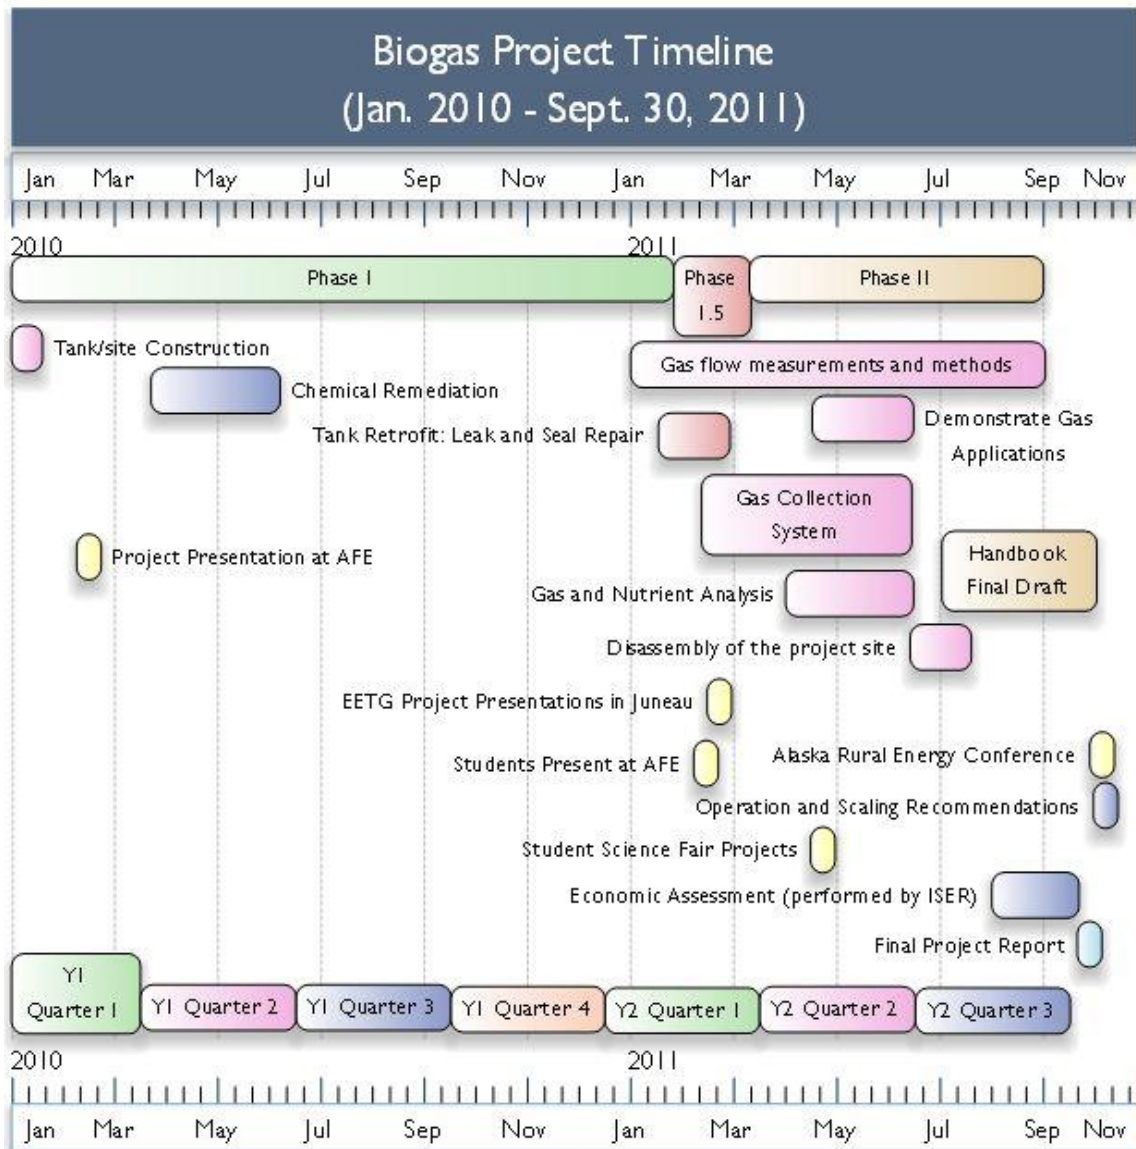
Biogas Project Timeline
(Jan. 2010 - Sept. 30, 2011)

Jan Mar May Jul Sep Nov Jan Mar May Jul Sep Nov

2010 2011

Phase I

Phase 1.5

Phase II

Tank/site Construction

Gas flow measurements and methods

Chemical Remediation

Tank Retrofit: Leak and Seal Repair

Demonstrate Gas Applications

Gas Collection System

Project Presentation at AFE

Handbook Final Draft

Gas and Nutrient Analysis

Disassembly of the project site

EETG Project Presentations in Juneau

Students Present at AFE

Alaska Rural Energy Conference

Operation and Scaling Recommendations

Student Science Fair Projects

Economic Assessment (performed by ISER)

Final Project Report

Y1 Quarter 1

Y1 Quarter 2

Y1 Quarter 3

Y1 Quarter 4

Y2 Quarter 1

Y2 Quarter 2

Y2 Quarter 3

2010 2011

Jan Mar May Jul Sep Nov Jan Mar May Jul Sep Nov